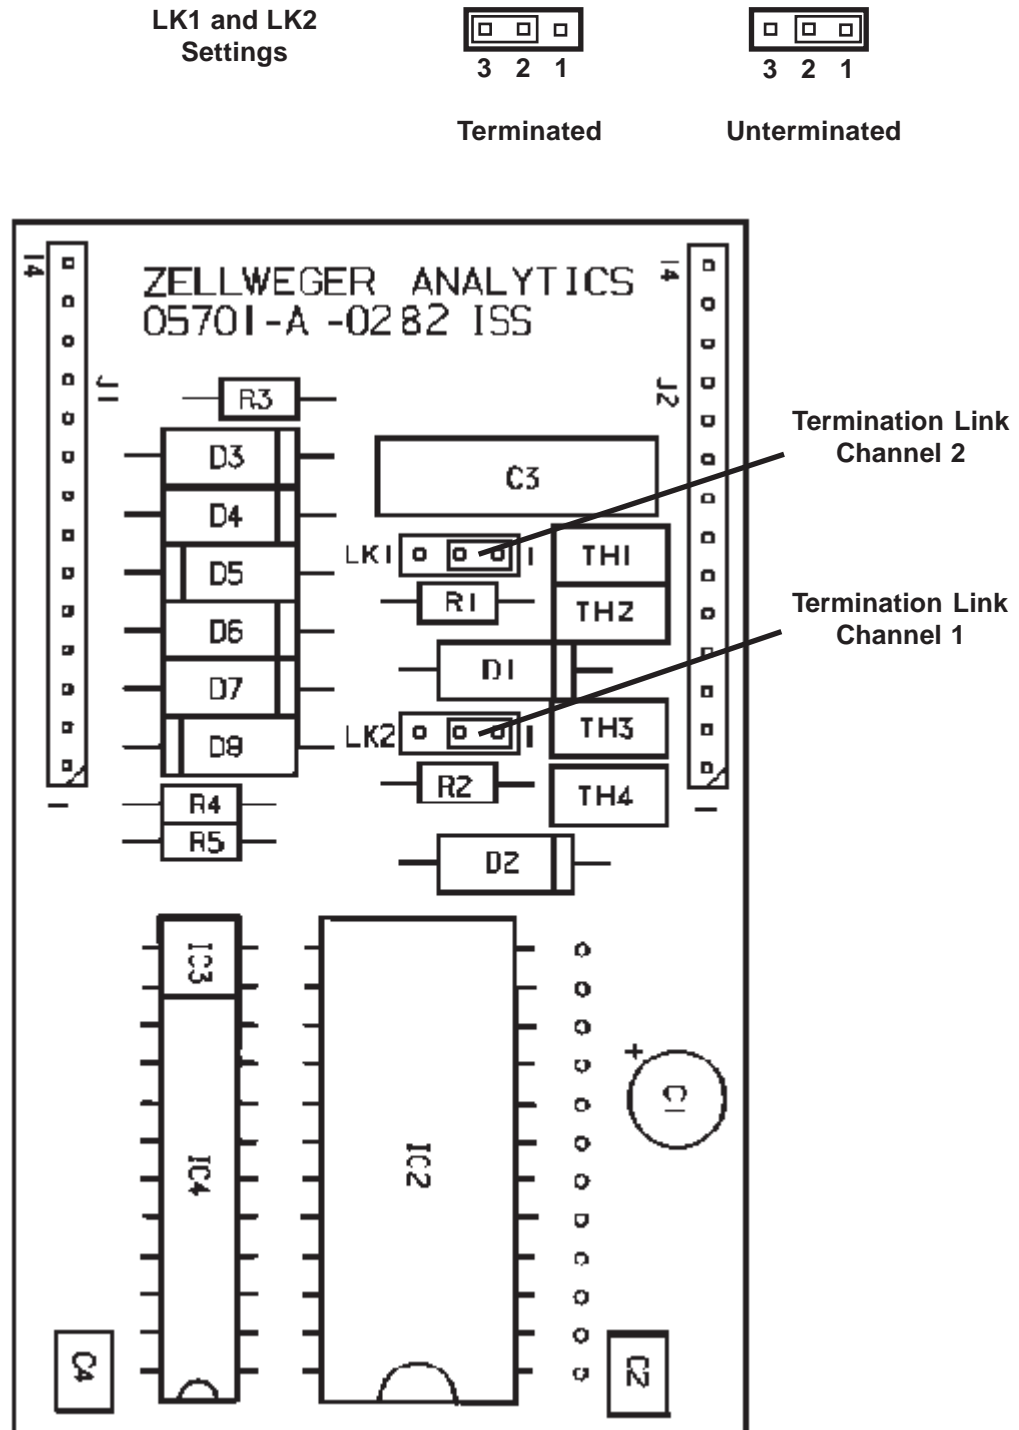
LK1 and LK2 Settings

3 2 1

3 2 1

Terminated

Unterminated

14

ZELLWEGER ANALYTICS
05701-A -0282 ISS

14

J1

J2

R3

D3

C3

Termination Link Channel 2

D4

LK1

TH1

D5

R1

TH2

Termination Link Channel 1

D6

D1

D7

TH3

LK2

D8

R2

TH4

1

1

R4

R5

D2

IC3

+

C1

IC4

IC2

C4

C2